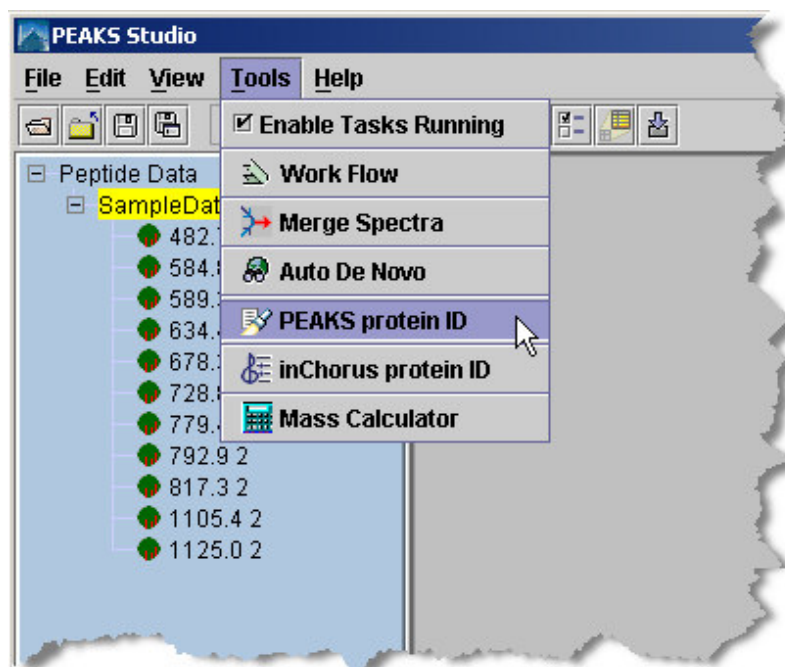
PEAKS Studio

File Edit View Tools Help

☑ Enable Tasks Running
Work Flow
Merge Spectra
Auto De Novo
PEAKS protein ID
inChorus protein ID
Mass Calculator

⊟ Peptide Data
⊟ SampleDat
482.
584.
589.
634.
678.
728.
779.
792.9 2
817.3 2
1105.4 2
1125.0 2